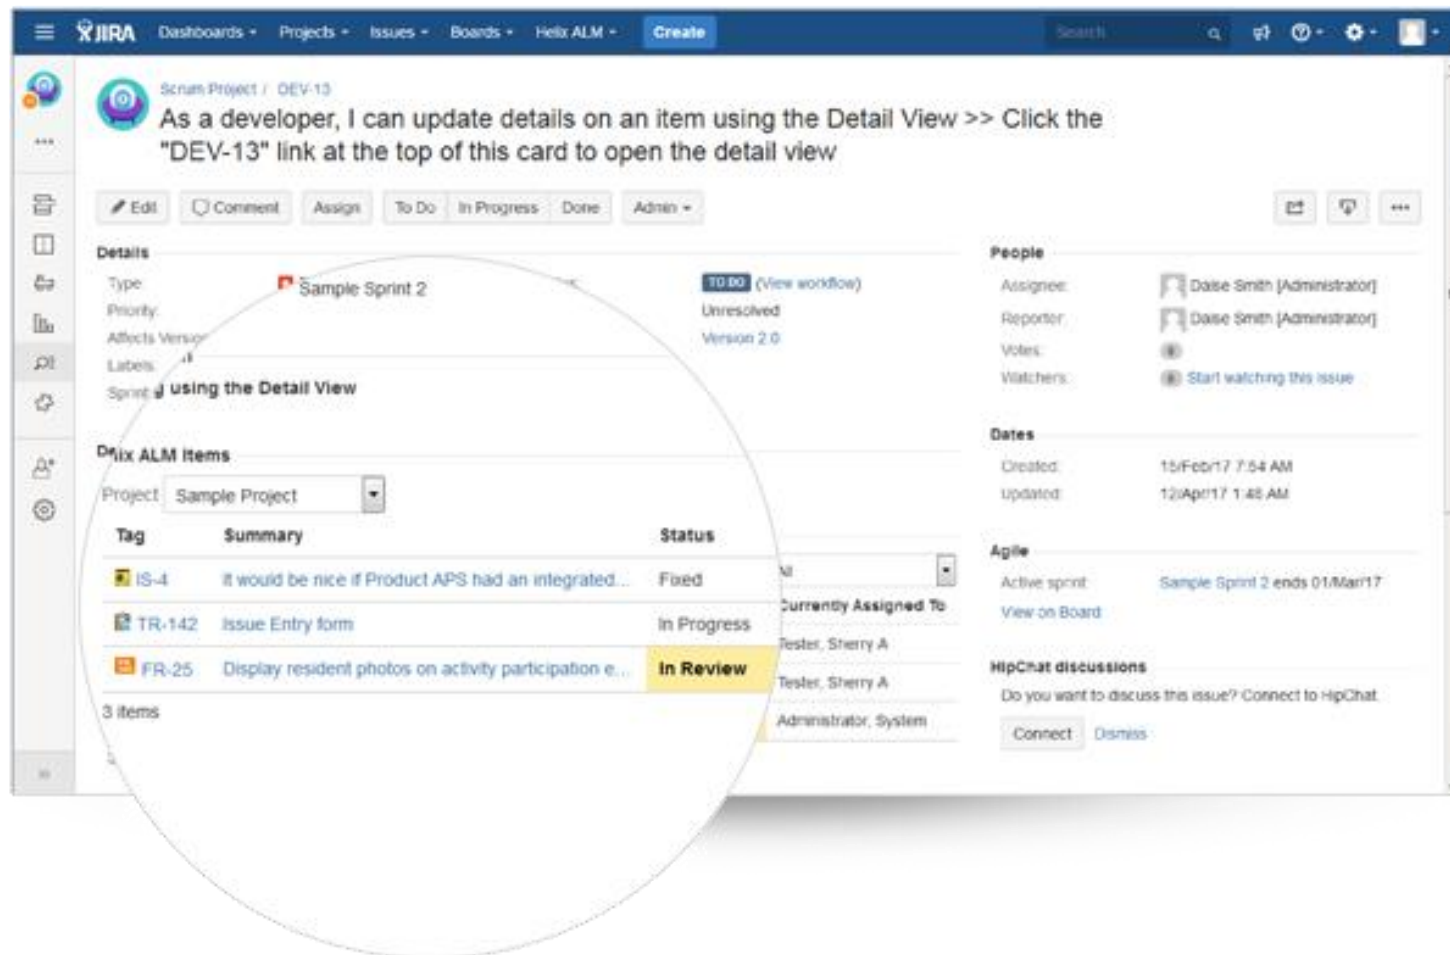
JIRA Dashboards Projects Issues Boards Helix ALM Create Search

Scrum Project / DEV-13

As a developer, I can update details on an item using the Detail View >> Click the "DEV-13" link at the top of this card to open the detail view

Edit Comment Assign To Do In Progress Done Admin

Details

Type: Sample Sprint 2

Priority:

Affects Version

Labels:

Sprint

TO DO (View workflow)

Unresolved

Version 2.0

g using the Detail View

Helix ALM Items

Project Sample Project

| Tag | Summary | Status |
|---|---|---|
| IS-4 | It would be nice if Product APS had an integrated... | Fixed |
| TR-142 | Issue Entry form | In Progress |
| FR-25 | Display resident photos on activity participation e... | In Review |

3 items

All

Currently Assigned To

Tester, Sherry A

Tester, Sherry A

Administrator, System

People

Assignee: Daise Smith [Administrator]

Reporter: Daise Smith [Administrator]

Votes: 0

Watchers: 0 Start watching this issue

Dates

Created: 15/Feb/17 7:54 AM

Updated: 12/Apr/17 1:48 AM

Agile

Active sprint: Sample Sprint 2 ends 01/Mar/17

View on Board

HipChat discussions

Do you want to discuss this issue? Connect to HipChat

Connect Dismiss